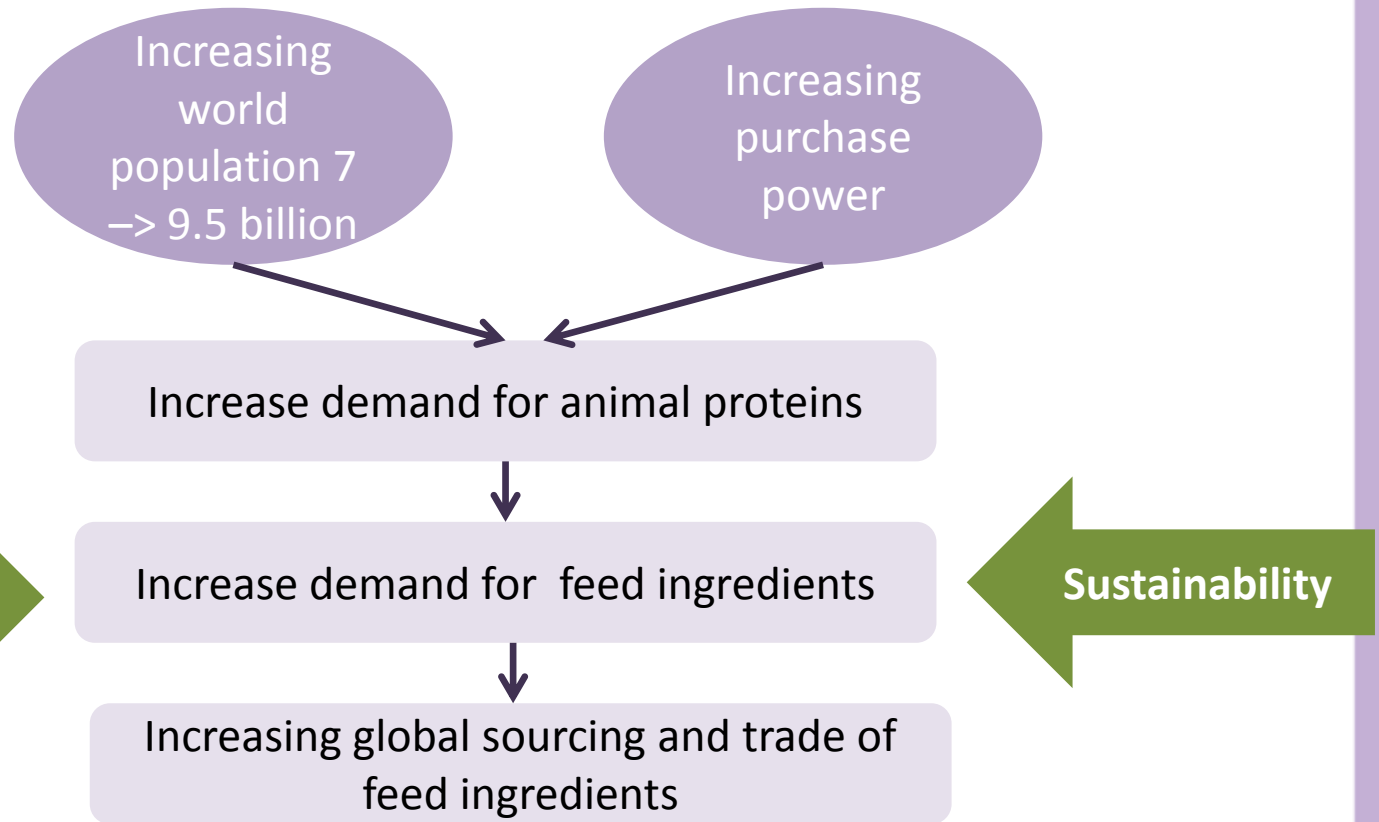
Increasing world population 7 –> 9.5 billion

Increasing purchase power

Increase demand for animal proteins

Increase demand for  feed ingredients

Sustainability

Increasing global sourcing and trade of feed ingredients